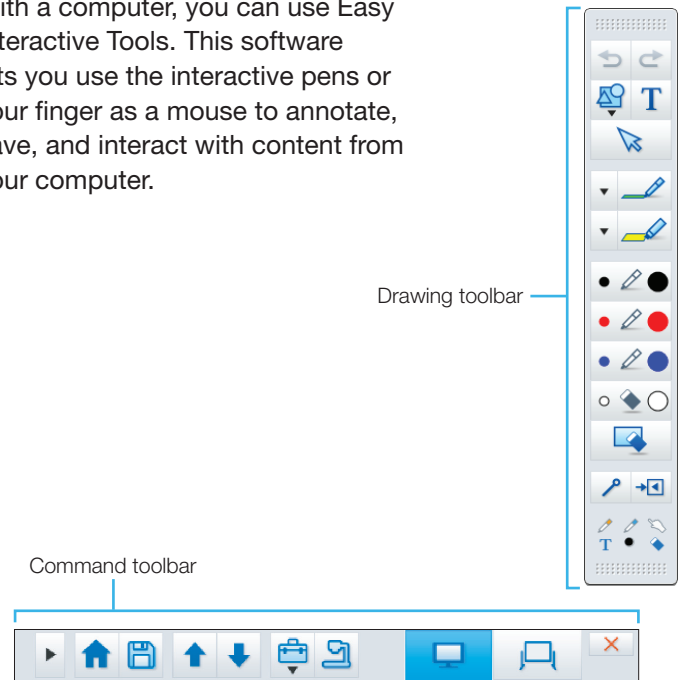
ith a computer, you can use Easy nteractive Tools. This software ts you use the interactive pens or our finger as a mouse to annotate, ave, and interact with content from our computer.

T

Drawing toolbar

T

Command toolbar